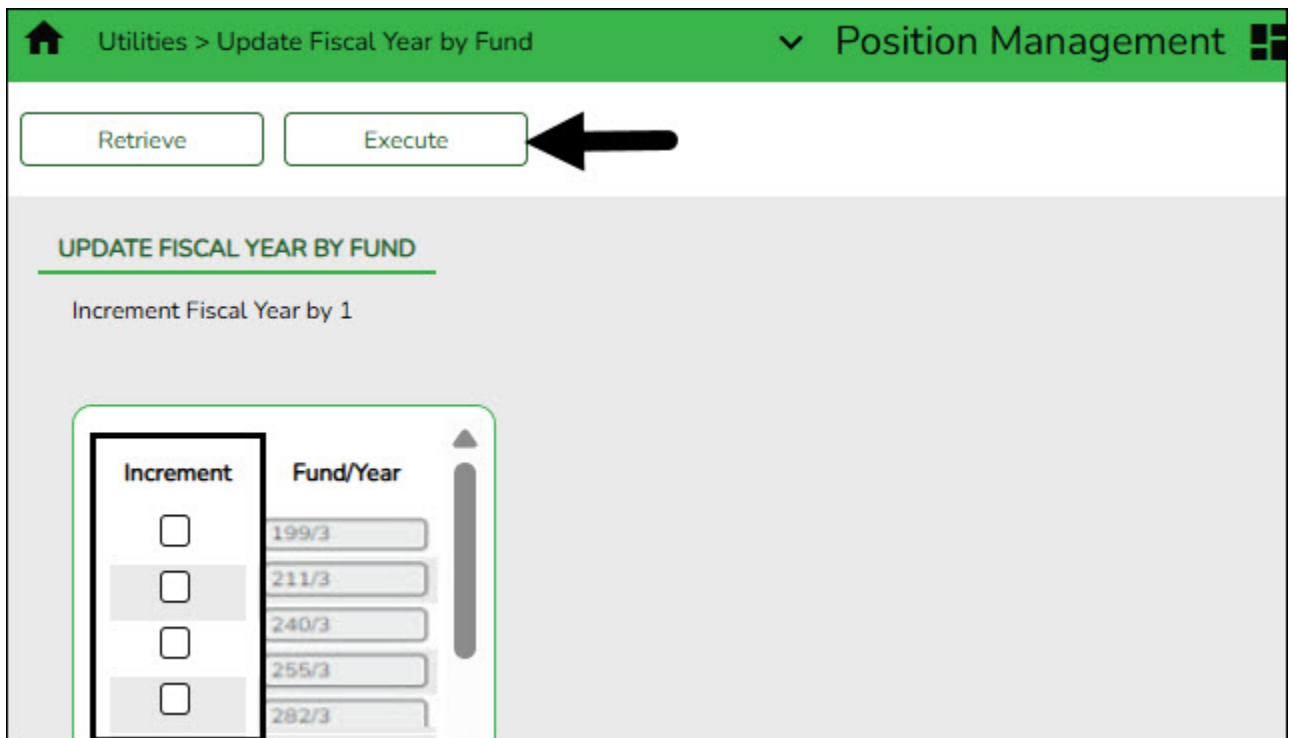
Utilities > Update Fiscal Year by Fund

Position Management

Retrieve

Execute

UPDATE FISCAL YEAR BY FUND

Increment Fiscal Year by 1

| Increment | Fund/Year |
|---|---|
| ☐ | 199/3 |
| ☐ | 211/3 |
| ☐ | 240/3 |
| ☐ | 255/3 |
|  | 282/3 |